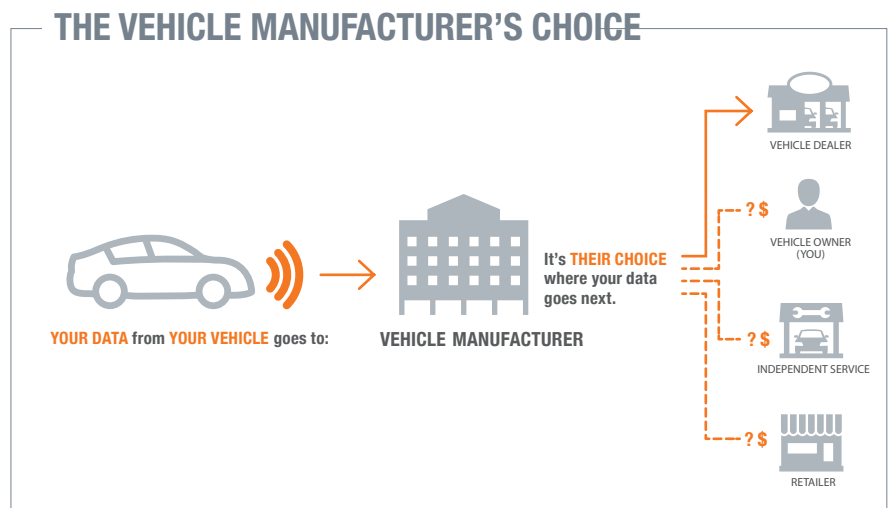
THE VEHICLE MANUFACTURER'S CHOICE

YOUR DATA from YOUR VEHICLE goes to:

VEHICLE MANUFACTURER

It's THEIR CHOICE where your data goes next.

VEHICLE DEALER

? $

VEHICLE OWNER (YOU)

? $

INDEPENDENT SERVICE

? $

RETAILER